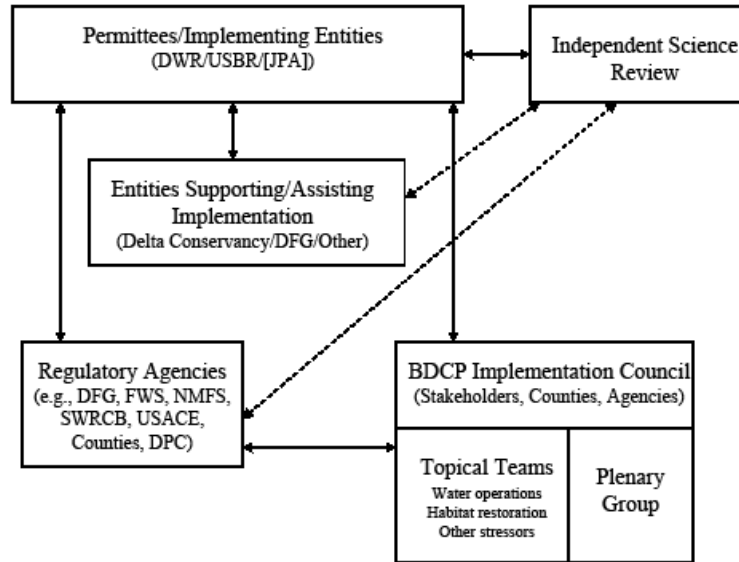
Permittees/Implementing Entities
(DWR/USBR/[JPA])

Independent Science Review

Entities Supporting/Assisting Implementation
(Delta Conservancy/DFG/Other)

Regulatory Agencies
(e.g., DFG, FWS, NMFS, SWRCB, USACE, Counties, DPC)

BDCP Implementation Council
(Stakeholders, Counties, Agencies)

Topical Teams
Water operations
Habitat restoration
Other stressors

Plenary Group